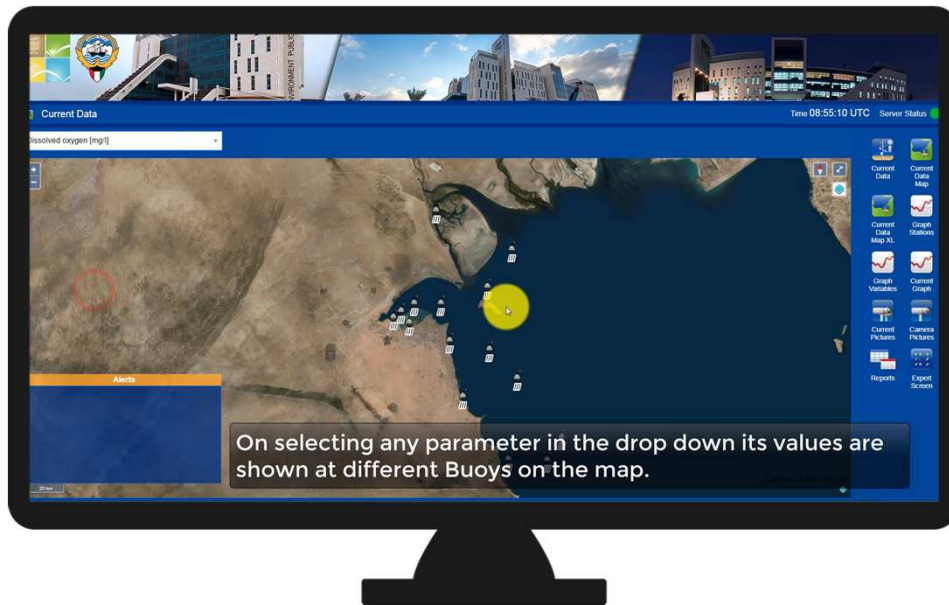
ENVIRONMENT PUBLIC

Current Data

Time 08:55:10 UTC Server Status

Dissolved oxygen [mg/l]

+
-

Current Data

Current Data Map

Current Data Map XL

Graph Stations

Graph Variables

Current Graph

Current Pictures

Camera Pictures

Reports

Expert Screen

Alerts

20 km

On selecting any parameter in the drop down its values are shown at different Buoys on the map.